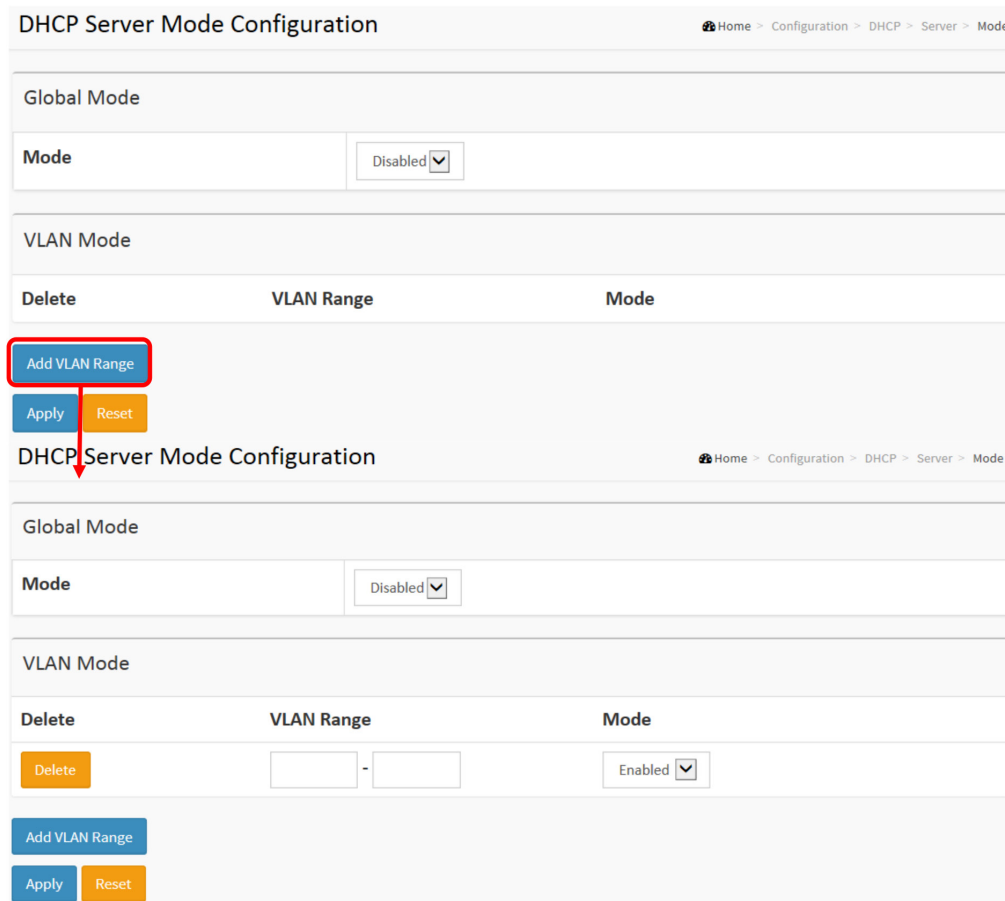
DHCP Server Mode Configuration

Home > Configuration > DHCP > Server > Mode

Global Mode

| Mode | Disabled |
|---|---|

VLAN Mode

| Delete | VLAN Range | Mode |
|---|---|---|

Add VLAN Range

Apply Reset

DHCP Server Mode Configuration

Home > Configuration > DHCP > Server > Mode

Global Mode

| Mode | Disabled |
|---|---|

VLAN Mode

| Delete | VLAN Range | Mode |
|---|---|---|
| Delete | - | Enabled |

Add VLAN Range

Apply Reset